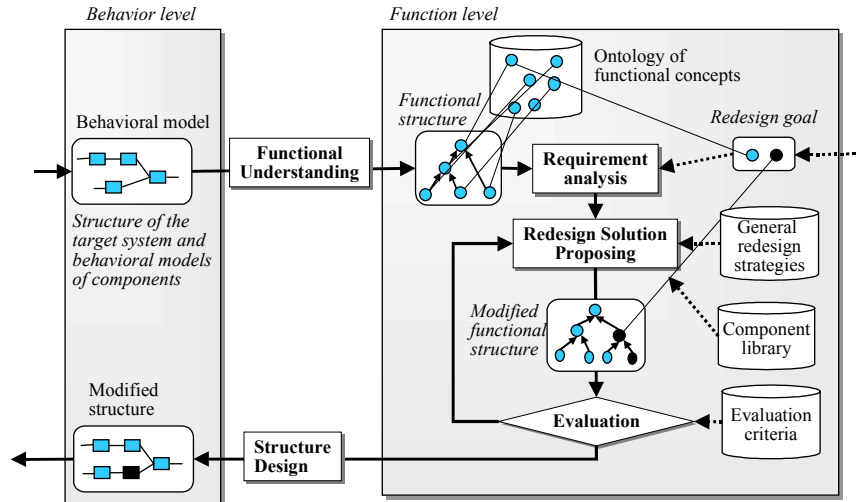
Behavior level

Function level

Ontology of functional concepts

Functional structure

Redesign goal

Behavioral model

Functional Understanding

Requirement analysis

Structure of the target system and behavioral models of components

Redesign Solution Proposing

General redesign strategies

Modified functional structure

Component library

Modified structure

Evaluation

Evaluation criteria

Structure Design